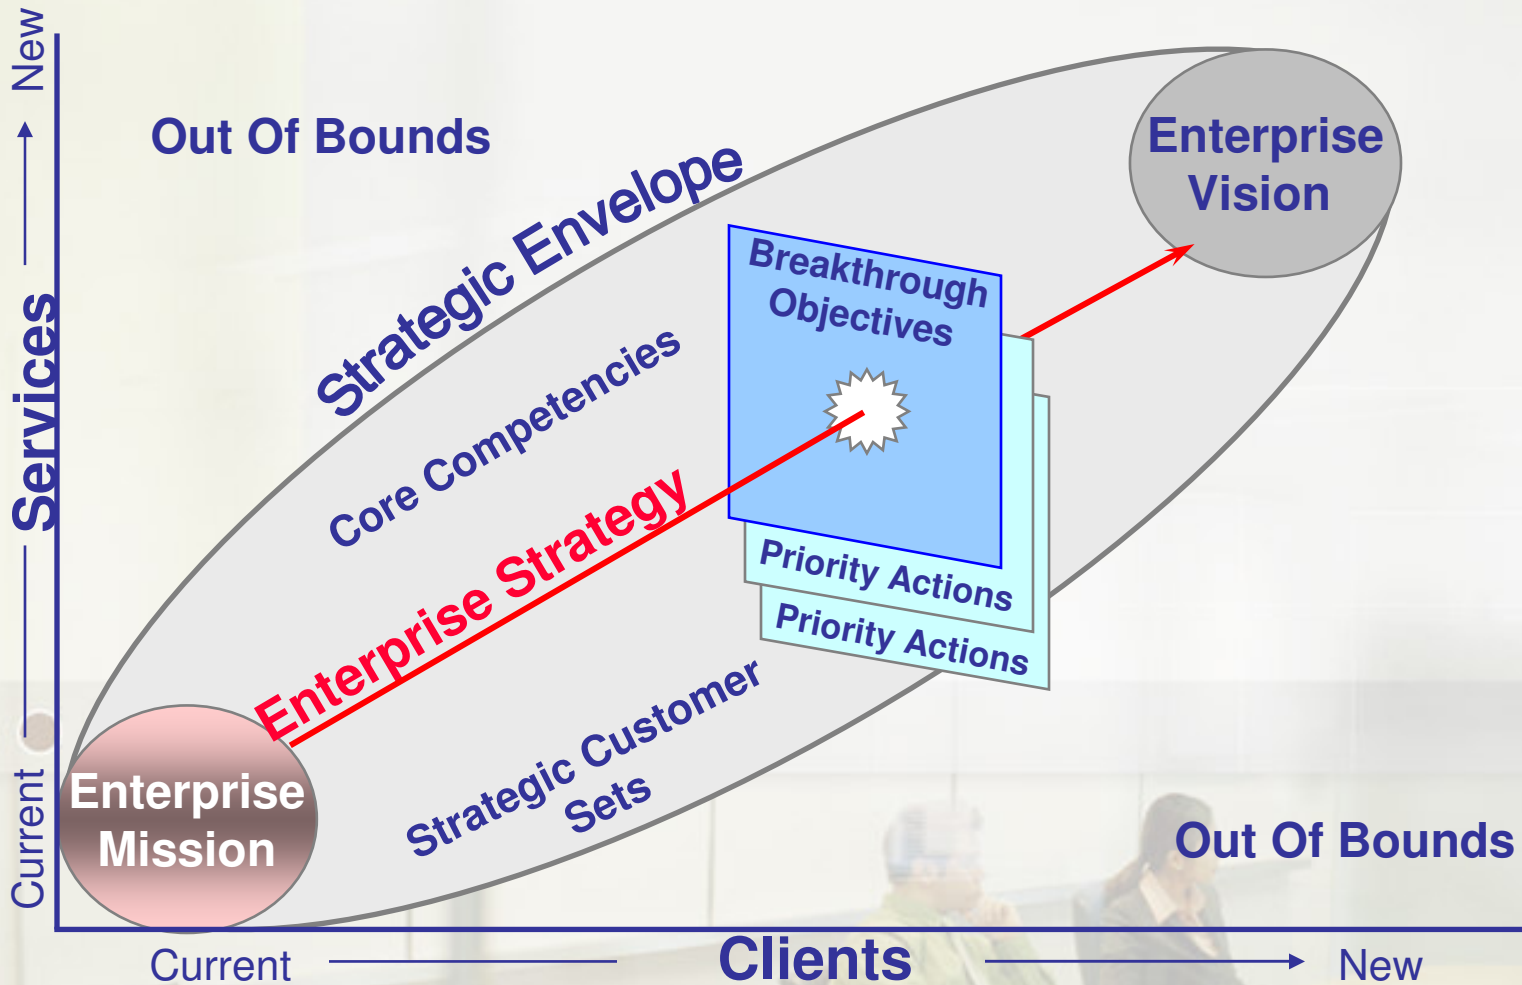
New

Services

Current

Out Of Bounds

Strategic Envelope

Enterprise Vision

Breakthrough Objectives

Core Competencies

Enterprise Strategy

Priority Actions

Priority Actions

Strategic Customer Sets

Enterprise Mission

Out Of Bounds

Current

Clients

New